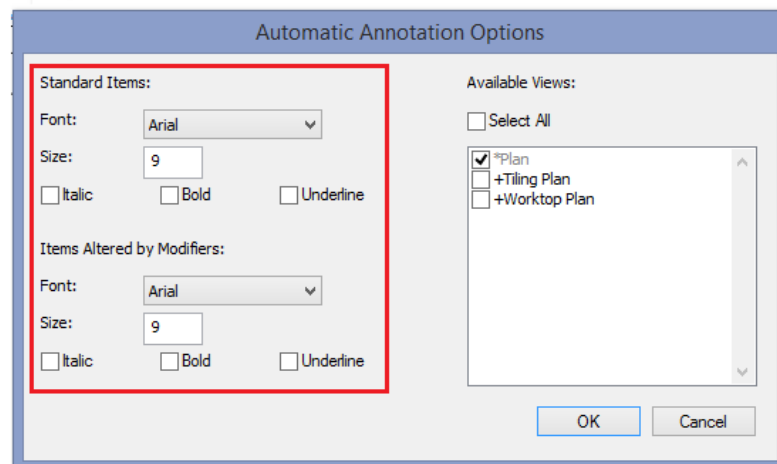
Automatic Annotation Options

Standard Items:

Font: Arial

Size: 9

Italic Bold Underline

Items Altered by Modifiers:

Font: Arial

Size: 9

Italic Bold Underline

Available Views:

Select All

*Plan
+Tiling Plan
+Worktop Plan

OK Cancel